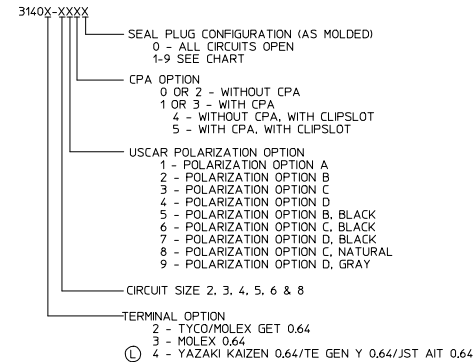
3140X-XXXX

SEAL PLUG CONFIGURATION (AS MOLDED)
0 - ALL CIRCUITS OPEN
1-9 SEE CHART

CPA OPTION
0 OR 2 - WITHOUT CPA
1 OR 3 - WITH CPA
4 - WITHOUT CPA, WITH CLIPSLOT
5 - WITH CPA, WITH CLIPSLOT

USCAR POLARIZATION OPTION
1 - POLARIZATION OPTION A
2 - POLARIZATION OPTION B
3 - POLARIZATION OPTION C
4 - POLARIZATION OPTION D
5 - POLARIZATION OPTION B, BLACK
6 - POLARIZATION OPTION C, BLACK
7 - POLARIZATION OPTION D, BLACK
8 - POLARIZATION OPTION C, NATURAL
9 - POLARIZATION OPTION D, GRAY

CIRCUIT SIZE 2, 3, 4, 5, 6 & 8

TERMINAL OPTION
2 - TYCO/MOLEX GET 0.64
3 - MOLEX 0.64
(L) 4 - YAZAKI KAIZEN 0.64/TE GEN Y 0.64/JST AIT 0.64